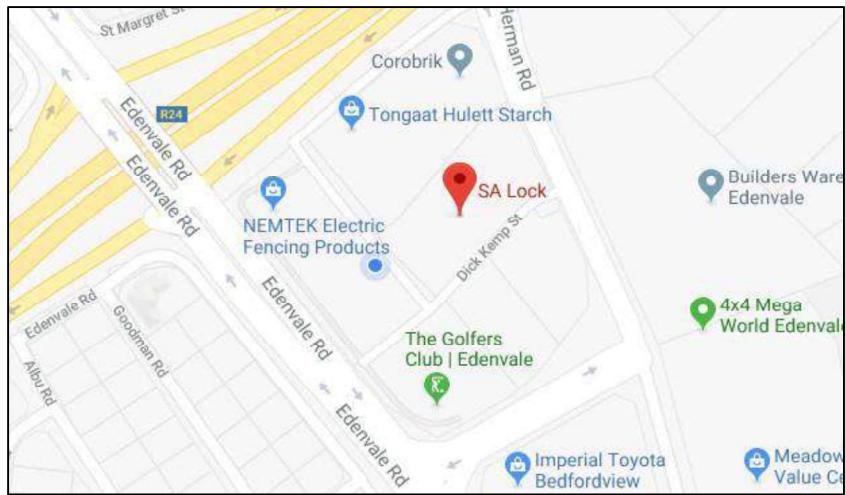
St Margret St
Herman Rd
Corobrik
R24
Tongaat Hulett Starch
Edenvale Rd
Edenvale Rd
SA Lock
Builders Ware
Edenvale
NEMTEK Electric
Fencing Products
Dick Kemp St
Edenvale Rd
4x4 Mega
World Edenvale
Edenvale Rd
Goodman Rd
Albu Rd
Edenvale Rd
The Golfers
Club | Edenvale
Edenvale Rd
Imperial Toyota
Bedfordview
Meadow
Value Ce